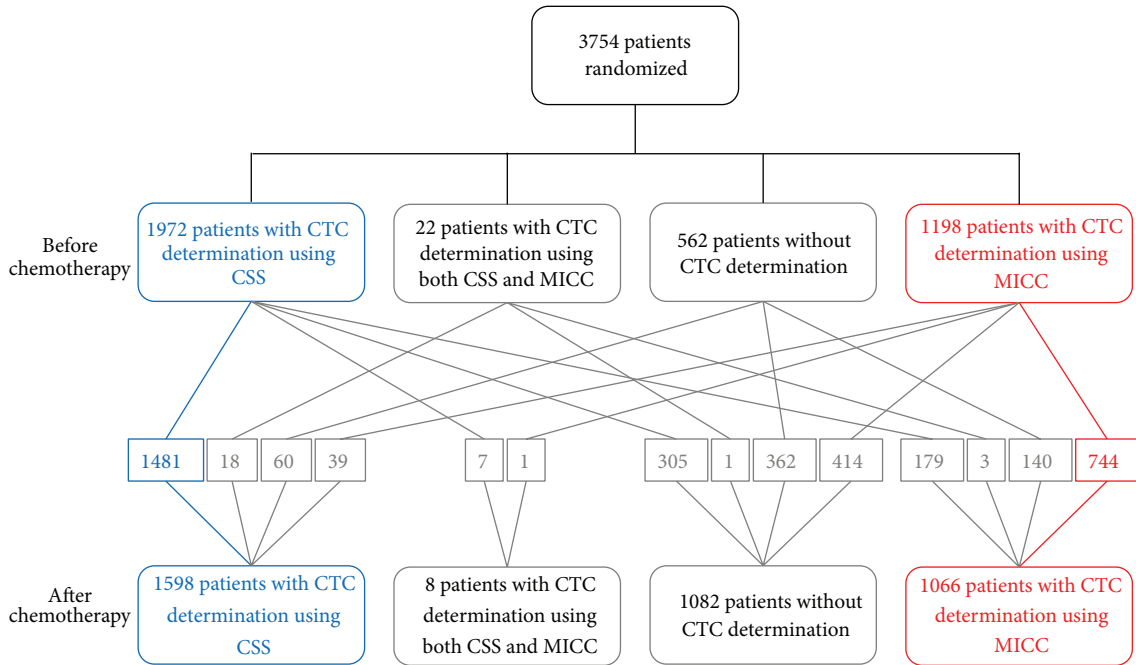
3754 patients randomized

Before chemotherapy

1972 patients with CTC determination using CSS

22 patients with CTC determination using both CSS and MICC

562 patients without CTC determination

1198 patients with CTC determination using MICC

| 1481 | 18 | 60 | 39 | 7 | 1 | 305 | 1 | 362 | 414 | 179 | 3 | 140 | 744 |
|---|---|---|---|---|---|---|---|---|---|---|---|---|---|

After chemotherapy

1598 patients with CTC determination using CSS

8 patients with CTC determination using both CSS and MICC

1082 patients without CTC determination

1066 patients with CTC determination using MICC